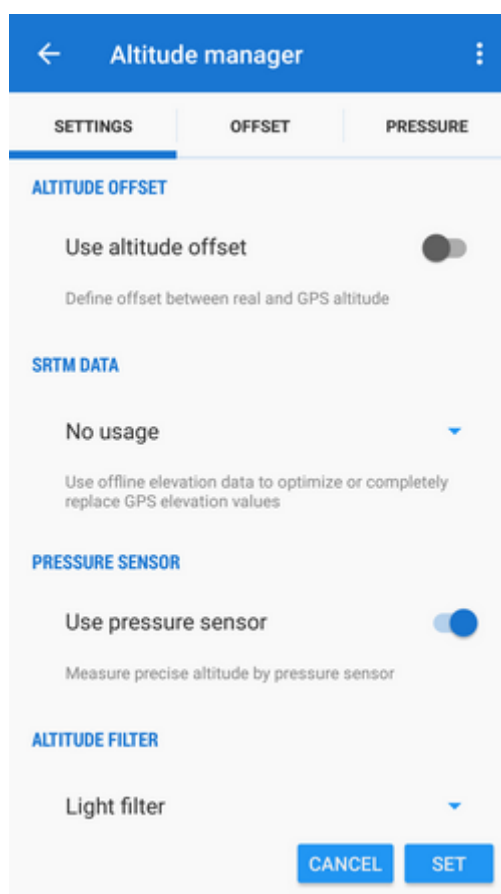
Altitude manager

SETTINGS | OFFSET | PRESSURE

ALTITUDE OFFSET

Use altitude offset

Define offset between real and GPS altitude

SRTM DATA

No usage

Use offline elevation data to optimize or completely replace GPS elevation values

PRESSURE SENSOR

Use pressure sensor

Measure precise altitude by pressure sensor

ALTITUDE FILTER

Light filter

CANCEL SET